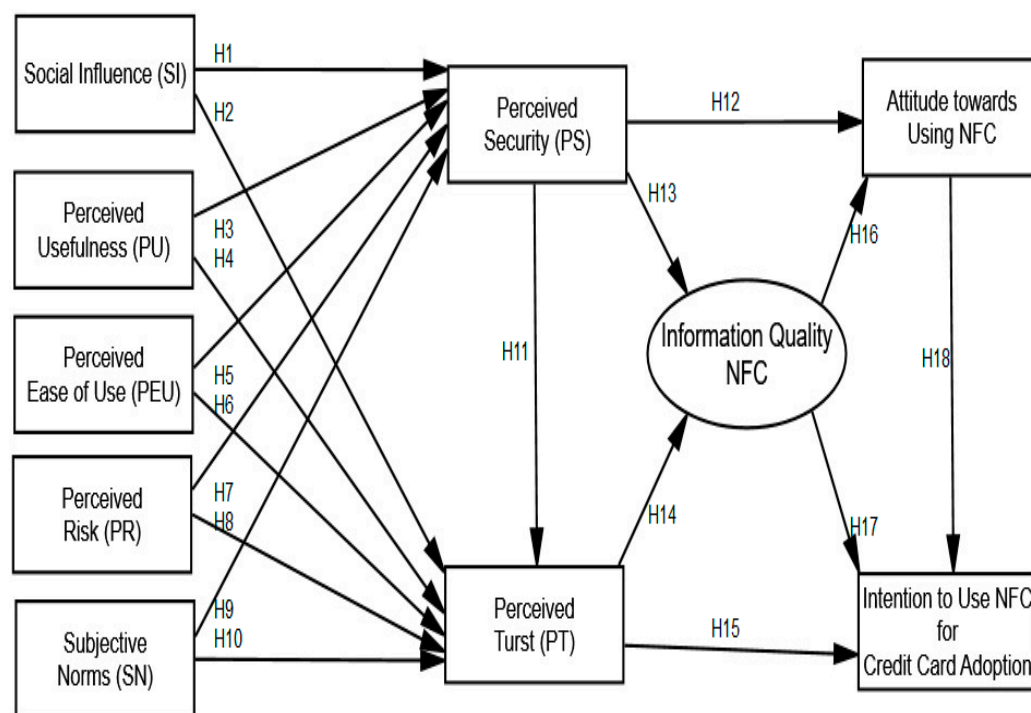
Social Influence (SI)

H1

H2

Perceived Usefulness (PU)

H3

H4

Perceived Ease of Use (PEU)

H5

H6

Perceived Risk (PR)

H7

H8

Subjective Norms (SN)

H9

H10

Perceived Security (PS)

H11

Perceived Turst (PT)

H12

H13

H14

H15

Information Quality NFC

H16

H17

Attitude towards Using NFC

H18

Intention to Use NFC for Credit Card Adoption